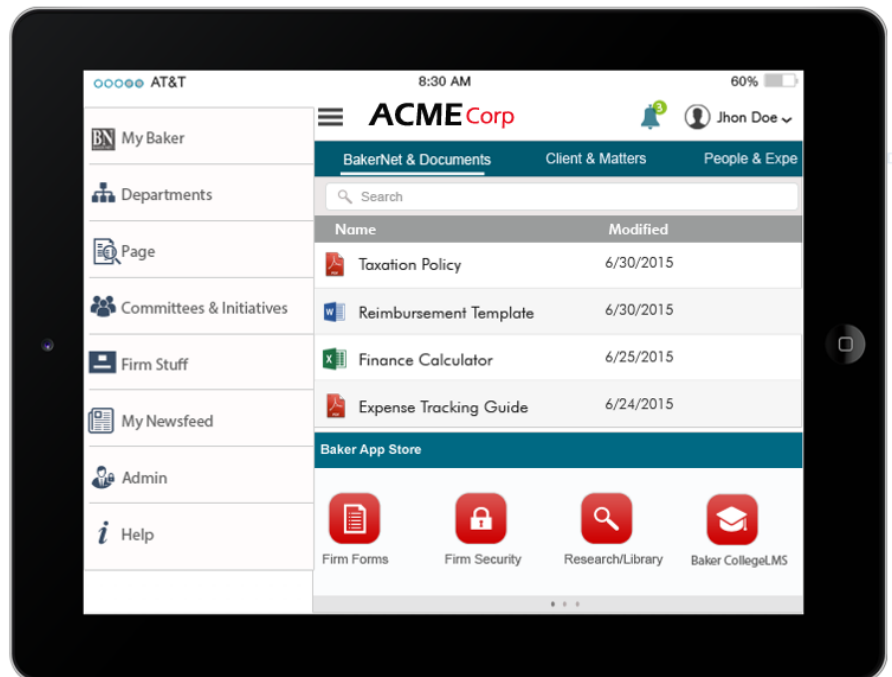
AT&T 8:30 AM 60%

BN My Baker
Departments
Page
Committees & Initiatives
Firm Stuff
My Newsfeed
Admin
i Help

ACME Corp
3
Jhon Doe

BakerNet & Documents
Client & Matters
People & Expe

Search

| Name | Modified |
|---|---|
| Taxation Policy | 6/30/2015 |
| Reimbursement Template | 6/30/2015 |
| Finance Calculator | 6/25/2015 |
| Expense Tracking Guide | 6/24/2015 |

Baker App Store

Firm Forms
Firm Security
Research/Library
Baker CollegeLMS